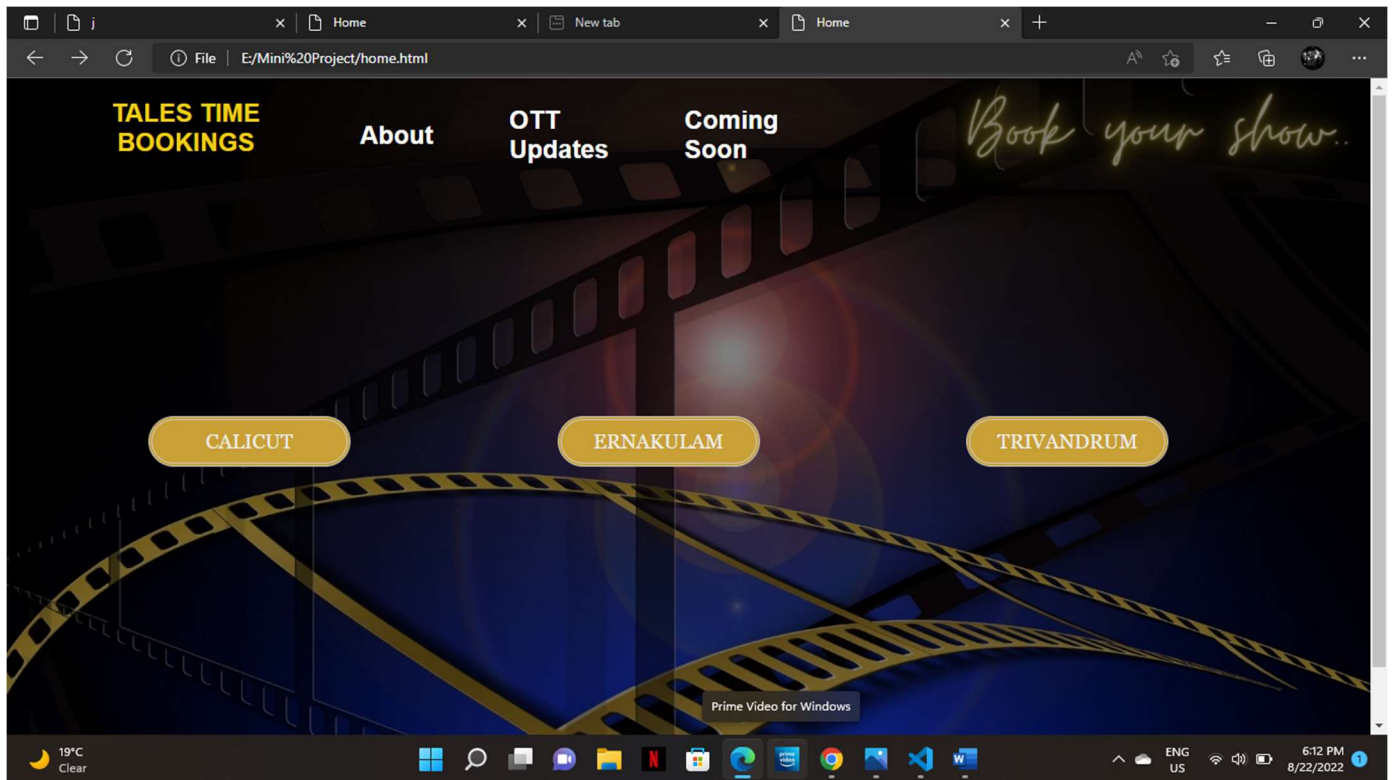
j
Home
New tab
Home

File | E:/Mini%20Project/home.html

TALES TIME BOOKINGS

About

OTT Updates

Coming Soon

Book your show..

CALICUT

ERNAKULAM

TRIVANDRUM

Prime Video for Windows

19°C
Clear

ENG
US

6:12 PM
8/22/2022